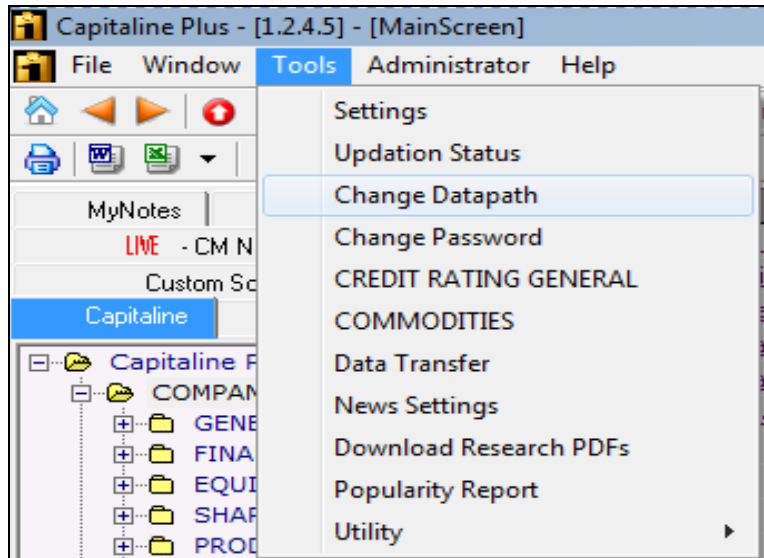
Capitaline Plus - [1.2.4.5] - [MainScreen]

File Window Tools Administrator Help

Settings
Updation Status
Change Datapath
Change Password
CREDIT RATING GENERAL
COMMODITIES
Data Transfer
News Settings
Download Research PDFs
Popularity Report
Utility

MyNotes
LIVE - CM N
Custom Sc
Capitaline

Capitaline P
COMPAN
GENE
FINA
EQUI
SHAF
PROD